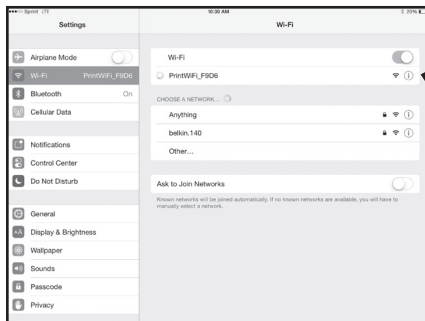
●●●○○ Sprint LTE
10:30 AM
20%

Settings

Airplane Mode
Wi-Fi PrintWiFi_F9D6
Bluetooth On
Cellular Data

Notifications
Control Center
Do Not Disturb

General
Display & Brightness
Wallpaper
Sounds
Passcode
Privacy

Wi-Fi

Wi-Fi
PrintWiFi_F9D6

CHOOSE A NETWORK...
Anything
belkin.140
Other...

Ask to Join Networks
Known networks will be joined automatically. If no known networks are available, you will have to manually select a network.